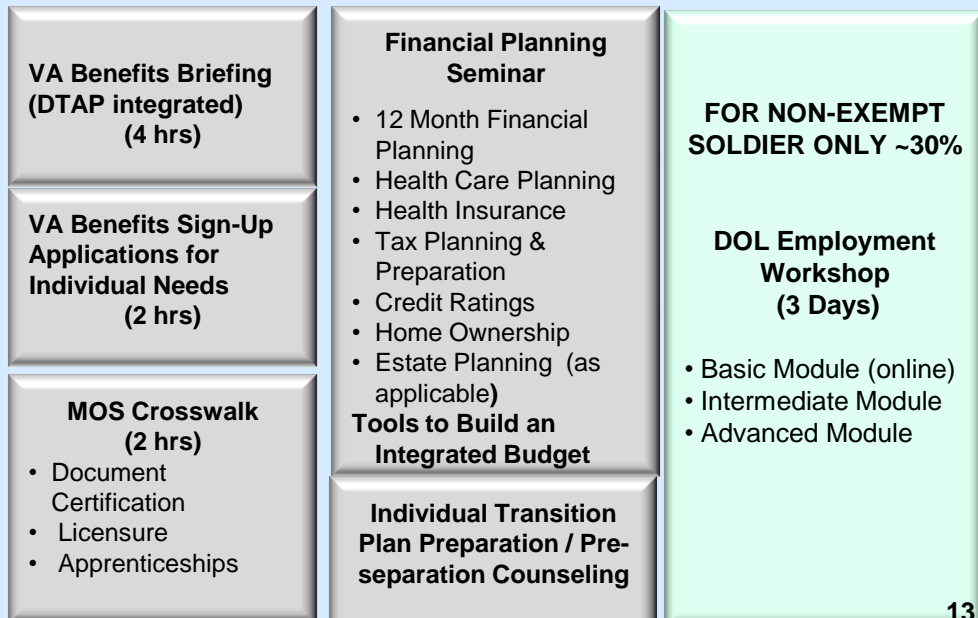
VA Benefits Briefing (DTAP integrated) (4 hrs)

VA Benefits Sign-Up Applications for Individual Needs (2 hrs)

MOS Crosswalk (2 hrs)
• Document Certification
• Licensure
• Apprenticeships

Financial Planning Seminar
• 12 Month Financial Planning
• Health Care Planning
• Health Insurance
• Tax Planning & Preparation
• Credit Ratings
• Home Ownership
• Estate Planning (as applicable)
Tools to Build an Integrated Budget

Individual Transition Plan Preparation / Preseparation Counseling

FOR NON-EXEMPT SOLDIER ONLY ~30%

DOL Employment Workshop (3 Days)

• Basic Module (online)
• Intermediate Module
• Advanced Module

13